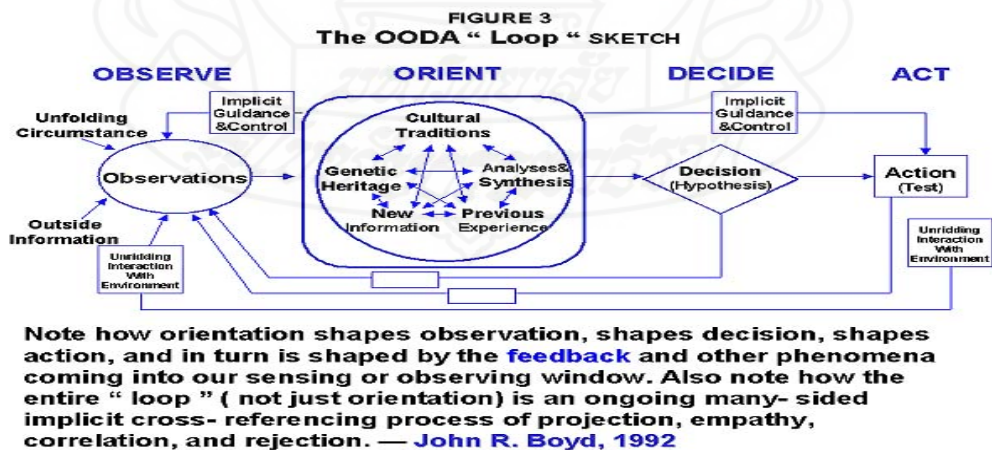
FIGURE 3
The OODA " Loop " SKETCH

OBSERVE

ORIENT

DECIDE

ACT

Unfolding Circumstance

Implicit Guidance &Control

Cultural Traditions

Implicit Guidance &Control

Observations

Genetic Heritage

Analyses& Synthesis

Decision (Hypothesis)

Action (Test)

Outside Information

New Information

Previous Experience

Unfolding Interaction With Environment

Unfolding Interaction With Environment

Note how orientation shapes observation, shapes decision, shapes action, and in turn is shaped by the feedback and other phenomena coming into our sensing or observing window. Also note how the entire " loop " ( not just orientation) is an ongoing many- sided implicit cross- referencing process of projection, empathy, correlation, and rejection. — John R. Boyd, 1992